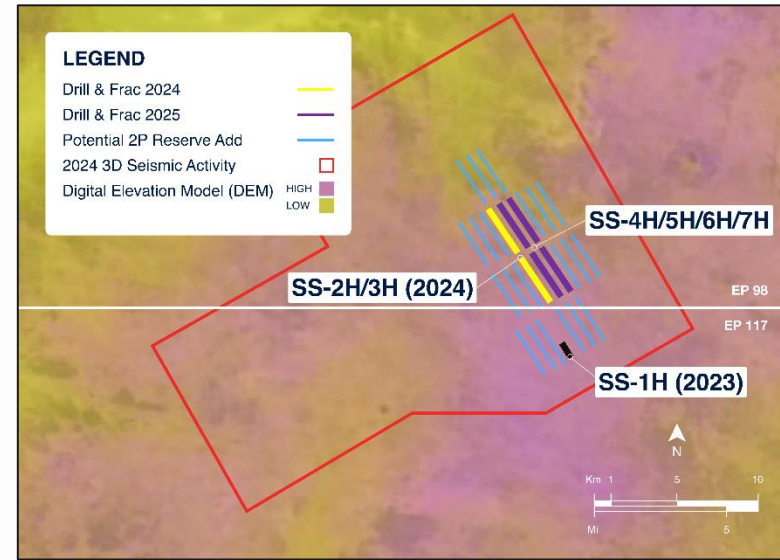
LEGEND
Drill & Frac 2024
Drill & Frac 2025
Potential 2P Reserve Add
2024 3D Seismic Activity
Digital Elevation Model (DEM)
HIGH
LOW

SS-4H/5H/6H/7H
SS-2H/3H (2024)
EP 98
EP 117
SS-1H (2023)
N
Km 1 5 10
Mi 5